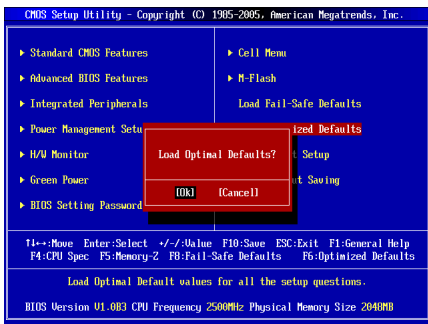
CMOS Setup Utility - Copyright (C) 1985-2005, American Megatrends, Inc.

▸ Standard CMOS Features
▸ Advanced BIOS Features
▸ Integrated Peripherals
▸ Power Management Setu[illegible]
▸ H/W Monitor
▸ Green Power
▸ BIOS Setting Password

▸ Cell Menu
▸ M-Flash
Load Fail-Safe Defaults
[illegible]ized Defaults
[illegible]t Setup
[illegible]t Saving

Load Optimal Defaults?

[Ok] [Cancel]

↑↓←→:Move Enter:Select +/-/:Value F10:Save ESC:Exit F1:General Help
F4:CPU Spec F5:Memory-Z F8:Fail-Safe Defaults F6:Optimized Defaults

Load Optimal Default values for all the setup questions.

BIOS Version V1.0B3 CPU Frequency 2500MHz Physical Memory Size 2048MB